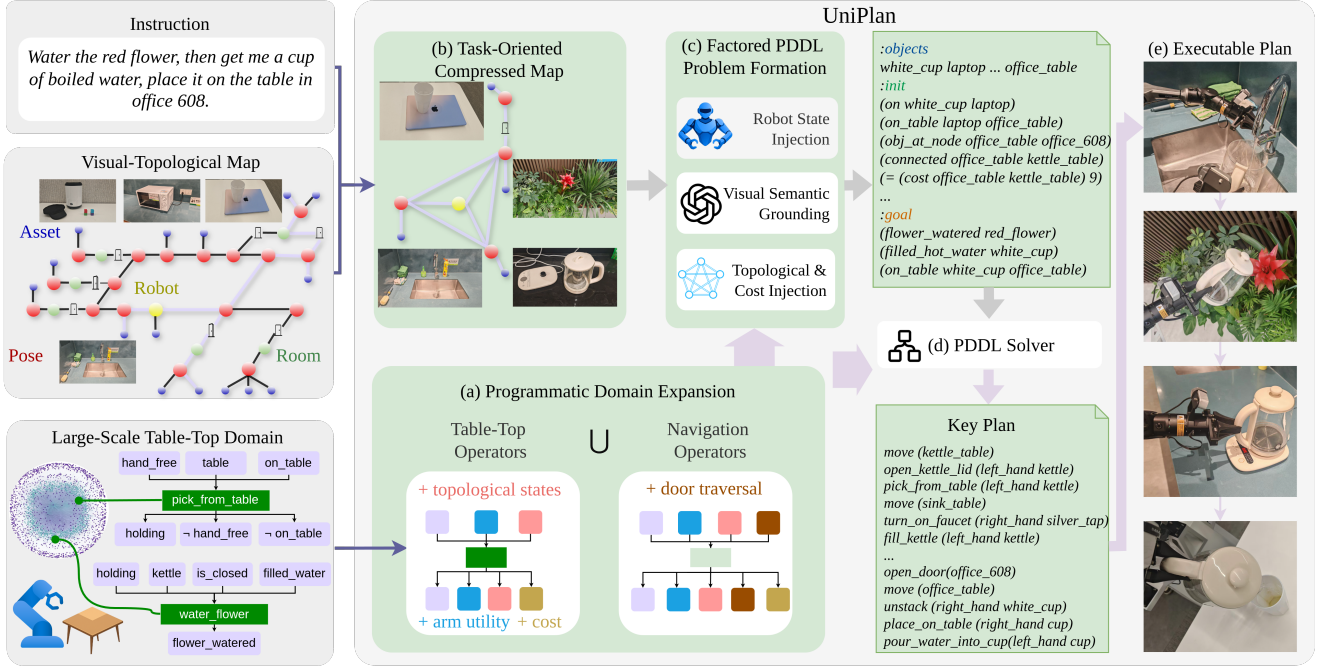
Instruction

Water the red flower, then get me a cup of boiled water, place it on the table in office 608.

Visual-Topological Map

Asset

Robot

Pose

Room

Large-Scale Table-Top Domain

hand_free
table
on_table
pick_from_table
holding
¬ hand_free
¬ on_table
holding
kettle
is_closed
filled_water
water_flower
flower_watered

UniPlan

(b) Task-Oriented Compressed Map

(c) Factored PDDL Problem Formation

Robot State Injection

Visual Semantic Grounding

Topological & Cost Injection

:objects
white_cup laptop ... office_table
:init
(on white_cup laptop)
(on_table laptop office_table)
(obj_at_node office_table office_608)
(connected office_table kettle_table)
(= (cost office_table kettle_table) 9)
...
:goal
(flower_watered red_flower)
(filled_hot_water white_cup)
(on_table white_cup office_table)

(d) PDDL Solver

(a) Programmatic Domain Expansion

Table-Top Operators

$\cup$

Navigation Operators

+ topological states

+ arm utility + cost

+ door traversal

Key Plan

move (kettle_table)
open_kettle_lid (left_hand kettle)
pick_from_table (left_hand kettle)
move (sink_table)
turn_on_faucet (right_hand silver_tap)
fill_kettle (left_hand kettle)
...
open_door(office_608)
move (office_table)
unstack (right_hand white_cup)
place_on_table (right_hand cup)
pour_water_into_cup(left_hand cup)

(e) Executable Plan